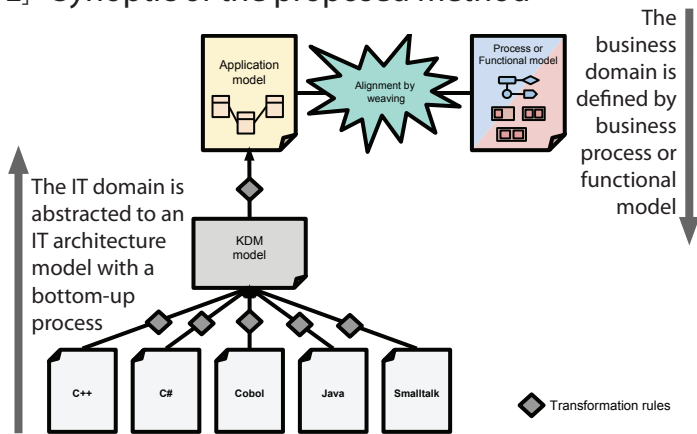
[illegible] Synoptic of the proposed method

The business domain is defined by business process or functional model

Application model

Alignment by weaving

Process or Functional model

The IT domain is abstracted to an IT architecture model with a bottom-up process

KDM model

C++

C#

Cobol

Java

Smalltalk

Transformation rules